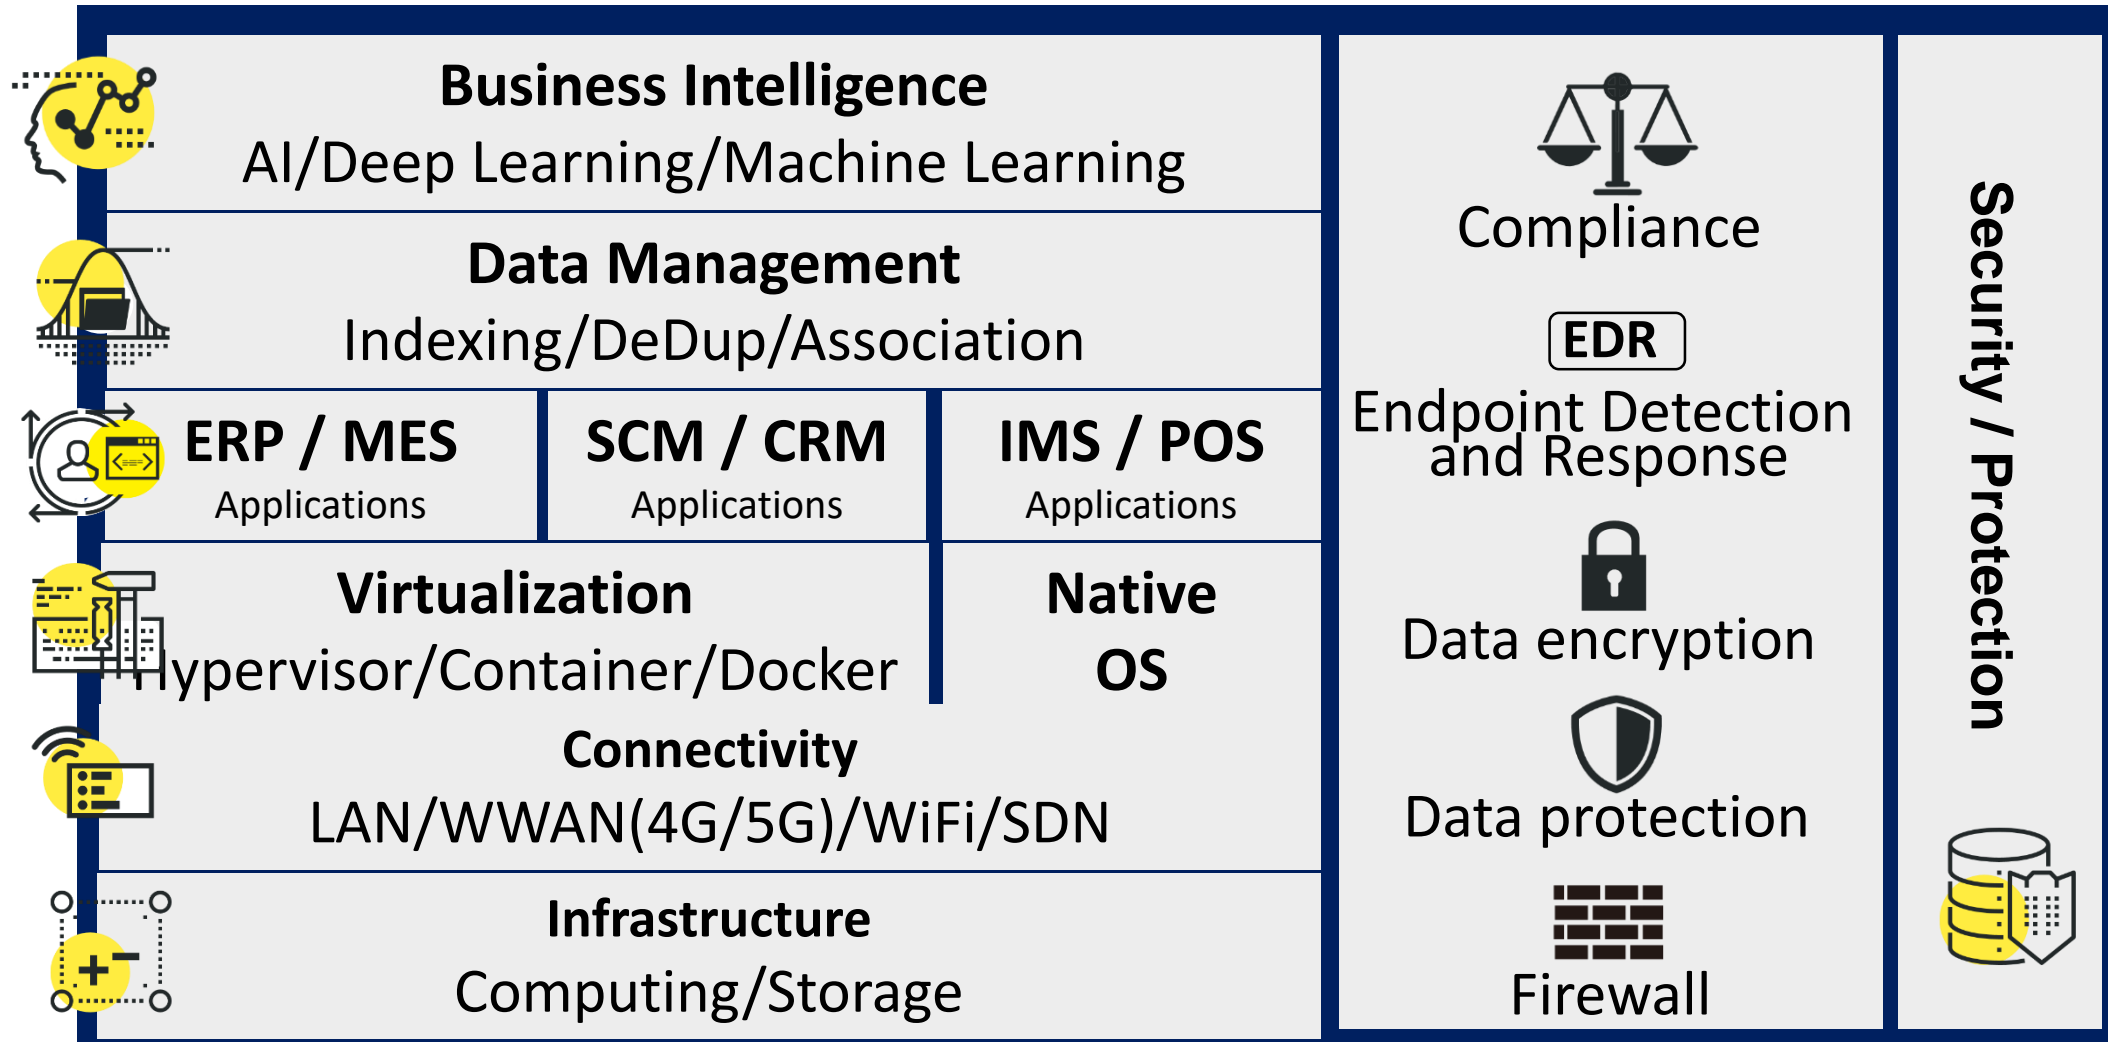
Business Intelligence
AI/Deep Learning/Machine Learning

Data Management
Indexing/DeDup/Association

ERP / MES
Applications

SCM / CRM
Applications

IMS / POS
Applications

Virtualization
Hypervisor/Container/Docker

Native
OS

Connectivity
LAN/WWAN(4G/5G)/WiFi/SDN

Infrastructure
Computing/Storage

Compliance

EDR
Endpoint Detection and Response

Data encryption

Data protection

Firewall

Security / Protection